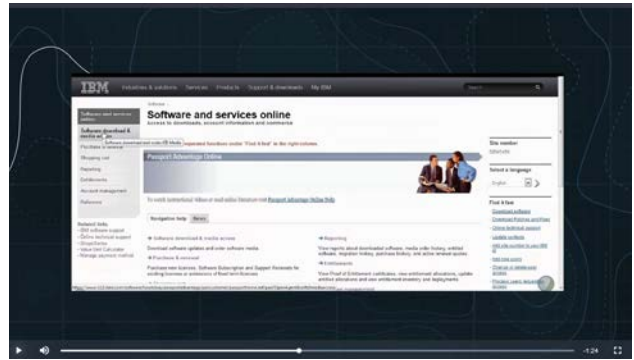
IBM Industries & solutions Services Products Support & downloads My IBM

Search

Software

Software and services online

Access to downloads, account information and commerce

Software and services online

Software download & media access

Purchase & renewal

Shopping cart

Reporting

Entitlements

Account management

Preferences

Software download & media access

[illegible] supported functions under "Find it fast" in the right column.

Passport Advantage Online

To watch instructional videos or read online literature visit Passport Advantage Online Help

Navigation help News

Software download & media access

Download software updates and order software media.

Purchase & renewal

Purchase new licenses, Software Subscription and Support Renewals for existing licenses or extensions of fixed term licenses.

Reporting

View reports about downloaded software, media order history, entitled software, migration history, purchase history, and active renewal quotes.

Entitlements

View Proof of Entitlement certificates, view entitlement allocations, update entitled allocations and view entitlement inventory and deployments.

Related links

- IBM software support

- Online technical support

- ShopzSeries

- Value Unit Calculator

- Manage payment method

Site number

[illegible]

Select a language

English

Find it fast

Download software

Download Patches and Fixes

Online technical support

Update contacts

Add site number to your IBM ID

Add new users

Change or delete user access

Previous users who want access

-1:24